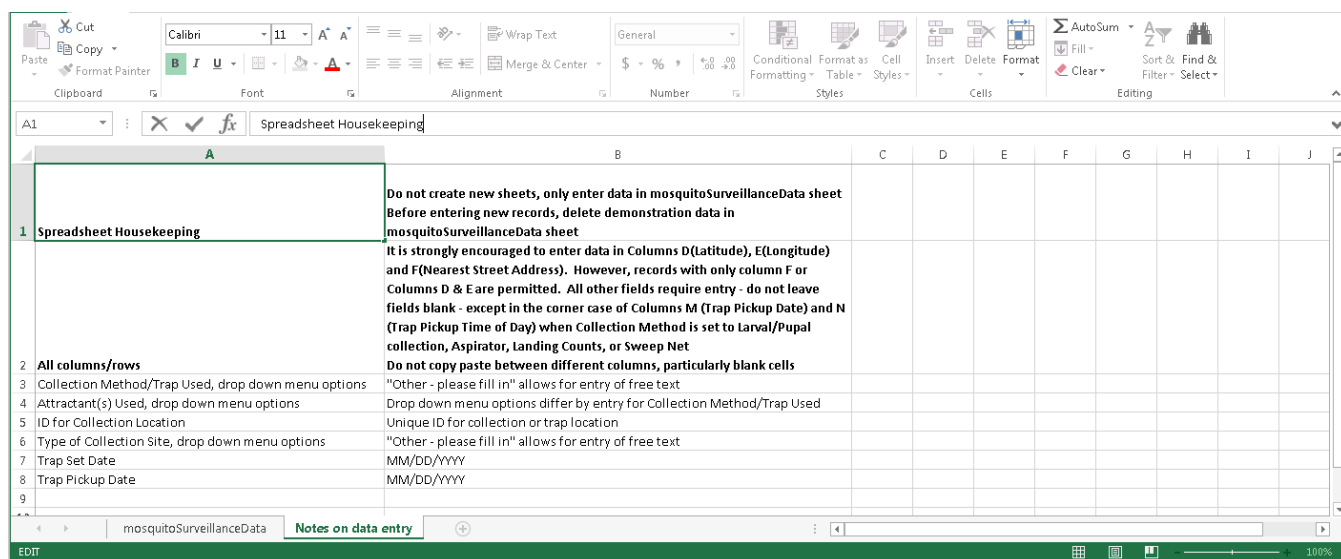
Cut
Copy
Format Painter
Paste
Clipboard
Calibri
11
B I U
Font
Wrap Text
Merge & Center
Alignment
General
$ - % , .00 .00
Number
Conditional Formatting
Format as Table
Cell Styles
Styles
Insert
Delete
Format
Cells
AutoSum
Fill
Clear
Sort & Filter
Find & Select
Editing

A1
Spreadsheet Housekeeping

| | A | B | C | D | E | F | G | H | I | J |
|---|---|---|---|---|---|---|---|---|---|---|
| 1 | Spreadsheet Housekeeping | Do not create new sheets, only enter data in mosquitoSurveillanceData sheet Before entering new records, delete demonstration data in mosquitoSurveillanceData sheet | | | | | | | | |
| 2 | All columns/rows | It is strongly encouraged to enter data in Columns D(Latitude), E(Longitude) and F(Nearest Street Address). However, records with only column F or Columns D & E are permitted. All other fields require entry - do not leave fields blank - except in the corner case of Columns M (Trap Pickup Date) and N (Trap Pickup Time of Day) when Collection Method is set to Larval/Pupal collection, Aspirator, Landing Counts, or Sweep Net Do not copy paste between different columns, particularly blank cells | | | | | | | | |
| 3 | Collection Method/Trap Used, drop down menu options | "Other - please fill in" allows for entry of free text | | | | | | | | |
| 4 | Attractant(s) Used, drop down menu options | Drop down menu options differ by entry for Collection Method/Trap Used | | | | | | | | |
| 5 | ID for Collection Location | Unique ID for collection or trap location | | | | | | | | |
| 6 | Type of Collection Site, drop down menu options | "Other - please fill in" allows for entry of free text | | | | | | | | |
| 7 | Trap Set Date | MM/DD/YYYY | | | | | | | | |
| 8 | Trap Pickup Date | MM/DD/YYYY | | | | | | | | |
| 9 | | | | | | | | | | |

mosquitoSurveillanceData
Notes on data entry
EDIT
100%